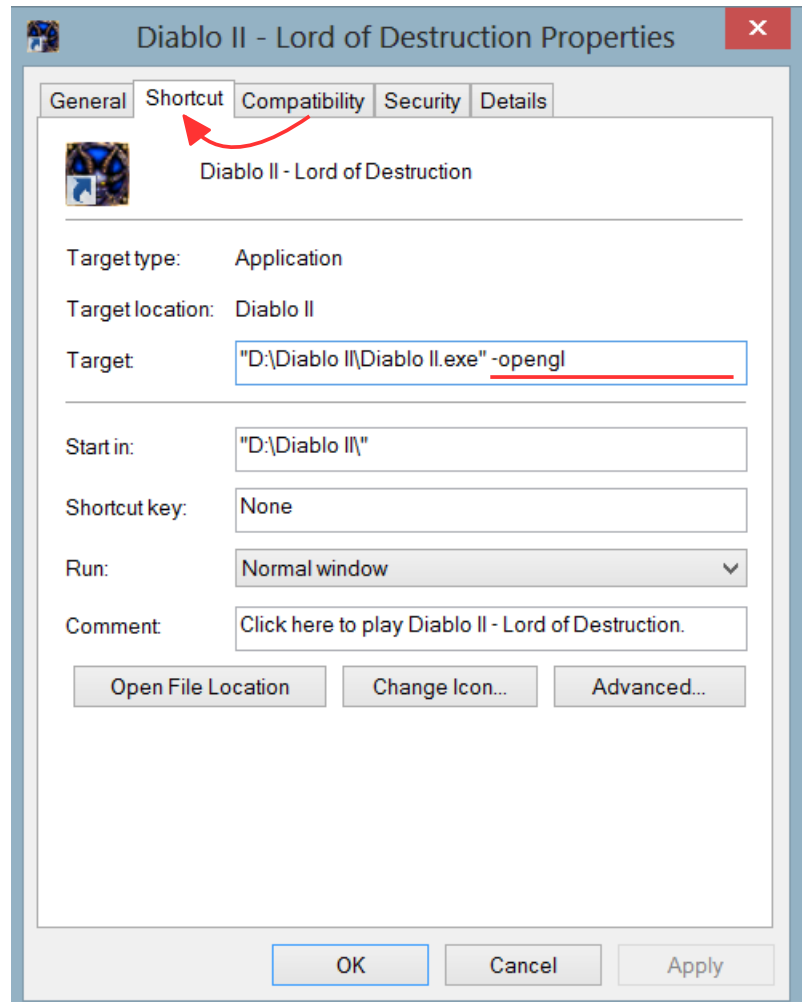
Diablo II - Lord of Destruction Properties

✕

General | Shortcut | Compatibility | Security | Details

Diablo II - Lord of Destruction

Target type: Application

Target location: Diablo II

Target: "D:\Diablo II\Diablo II.exe" -opengl

Start in: "D:\Diablo II\"

Shortcut key: None

Run: Normal window

Comment: Click here to play Diablo II - Lord of Destruction.

Open File Location | Change Icon... | Advanced...

OK | Cancel | Apply